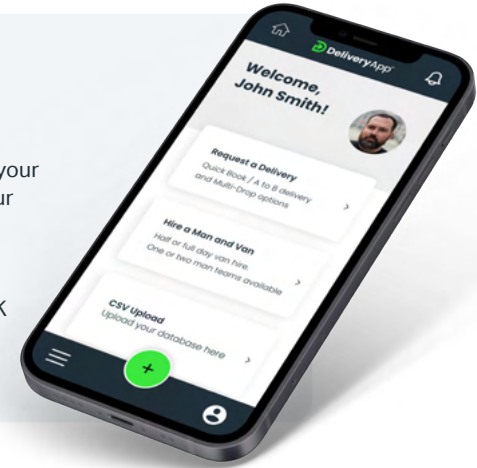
your
ur

k

DeliveryApp

Welcome, John Smith!

Request a Delivery
Quick Book / A to B delivery and Multi-Drop options

Hire a Man and Van
Half or full day van hire. One or two man teams available

CSV Upload
Upload your database here

+